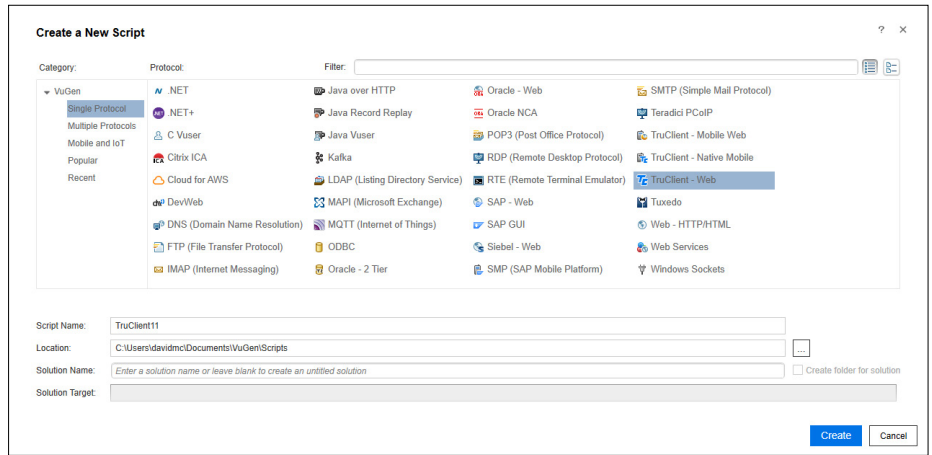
Create a New Script

? ×

Category:

Protocol:

Filter:

VuGen
Single Protocol
Multiple Protocols
Mobile and IoT
Popular
Recent

.NET
.NET+
C Vuser
Citrix ICA
Cloud for AWS
DevWeb
DNS (Domain Name Resolution)
FTP (File Transfer Protocol)
IMAP (Internet Messaging)

Java over HTTP
Java Record Replay
Java Vuser
Kafka
LDAP (Listing Directory Service)
MAPI (Microsoft Exchange)
MQTT (Internet of Things)
ODBC
Oracle - 2 Tier

Oracle - Web
Oracle NCA
POP3 (Post Office Protocol)
RDP (Remote Desktop Protocol)
RTE (Remote Terminal Emulator)
SAP - Web
SAP GUI
Siebel - Web
SMP (SAP Mobile Platform)

SMTP (Simple Mail Protocol)
Teradici PCoIP
TruClient - Mobile Web
TruClient - Native Mobile
TruClient - Web
Tuxedo
Web - HTTP/HTML
Web Services
Windows Sockets

Script Name: TruClient11
Location: C:\Users\davidmc\Documents\VuGen\Scripts ...
Solution Name: Enter a solution name or leave blank to create an untitled solution
Create folder for solution
Solution Target:

Create
Cancel